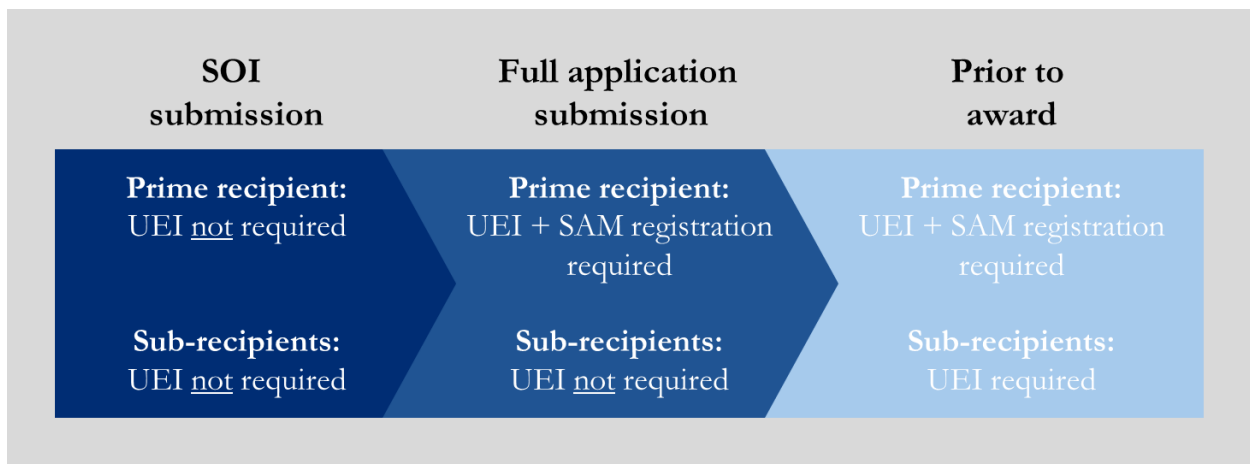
SOI submission

Prime recipient:
UEI not required

Sub-recipients:
UEI not required

Full application submission

Prime recipient:
UEI + SAM registration required

Sub-recipients:
UEI not required

Prior to award

Prime recipient:
UEI + SAM registration required

Sub-recipients:
UEI required